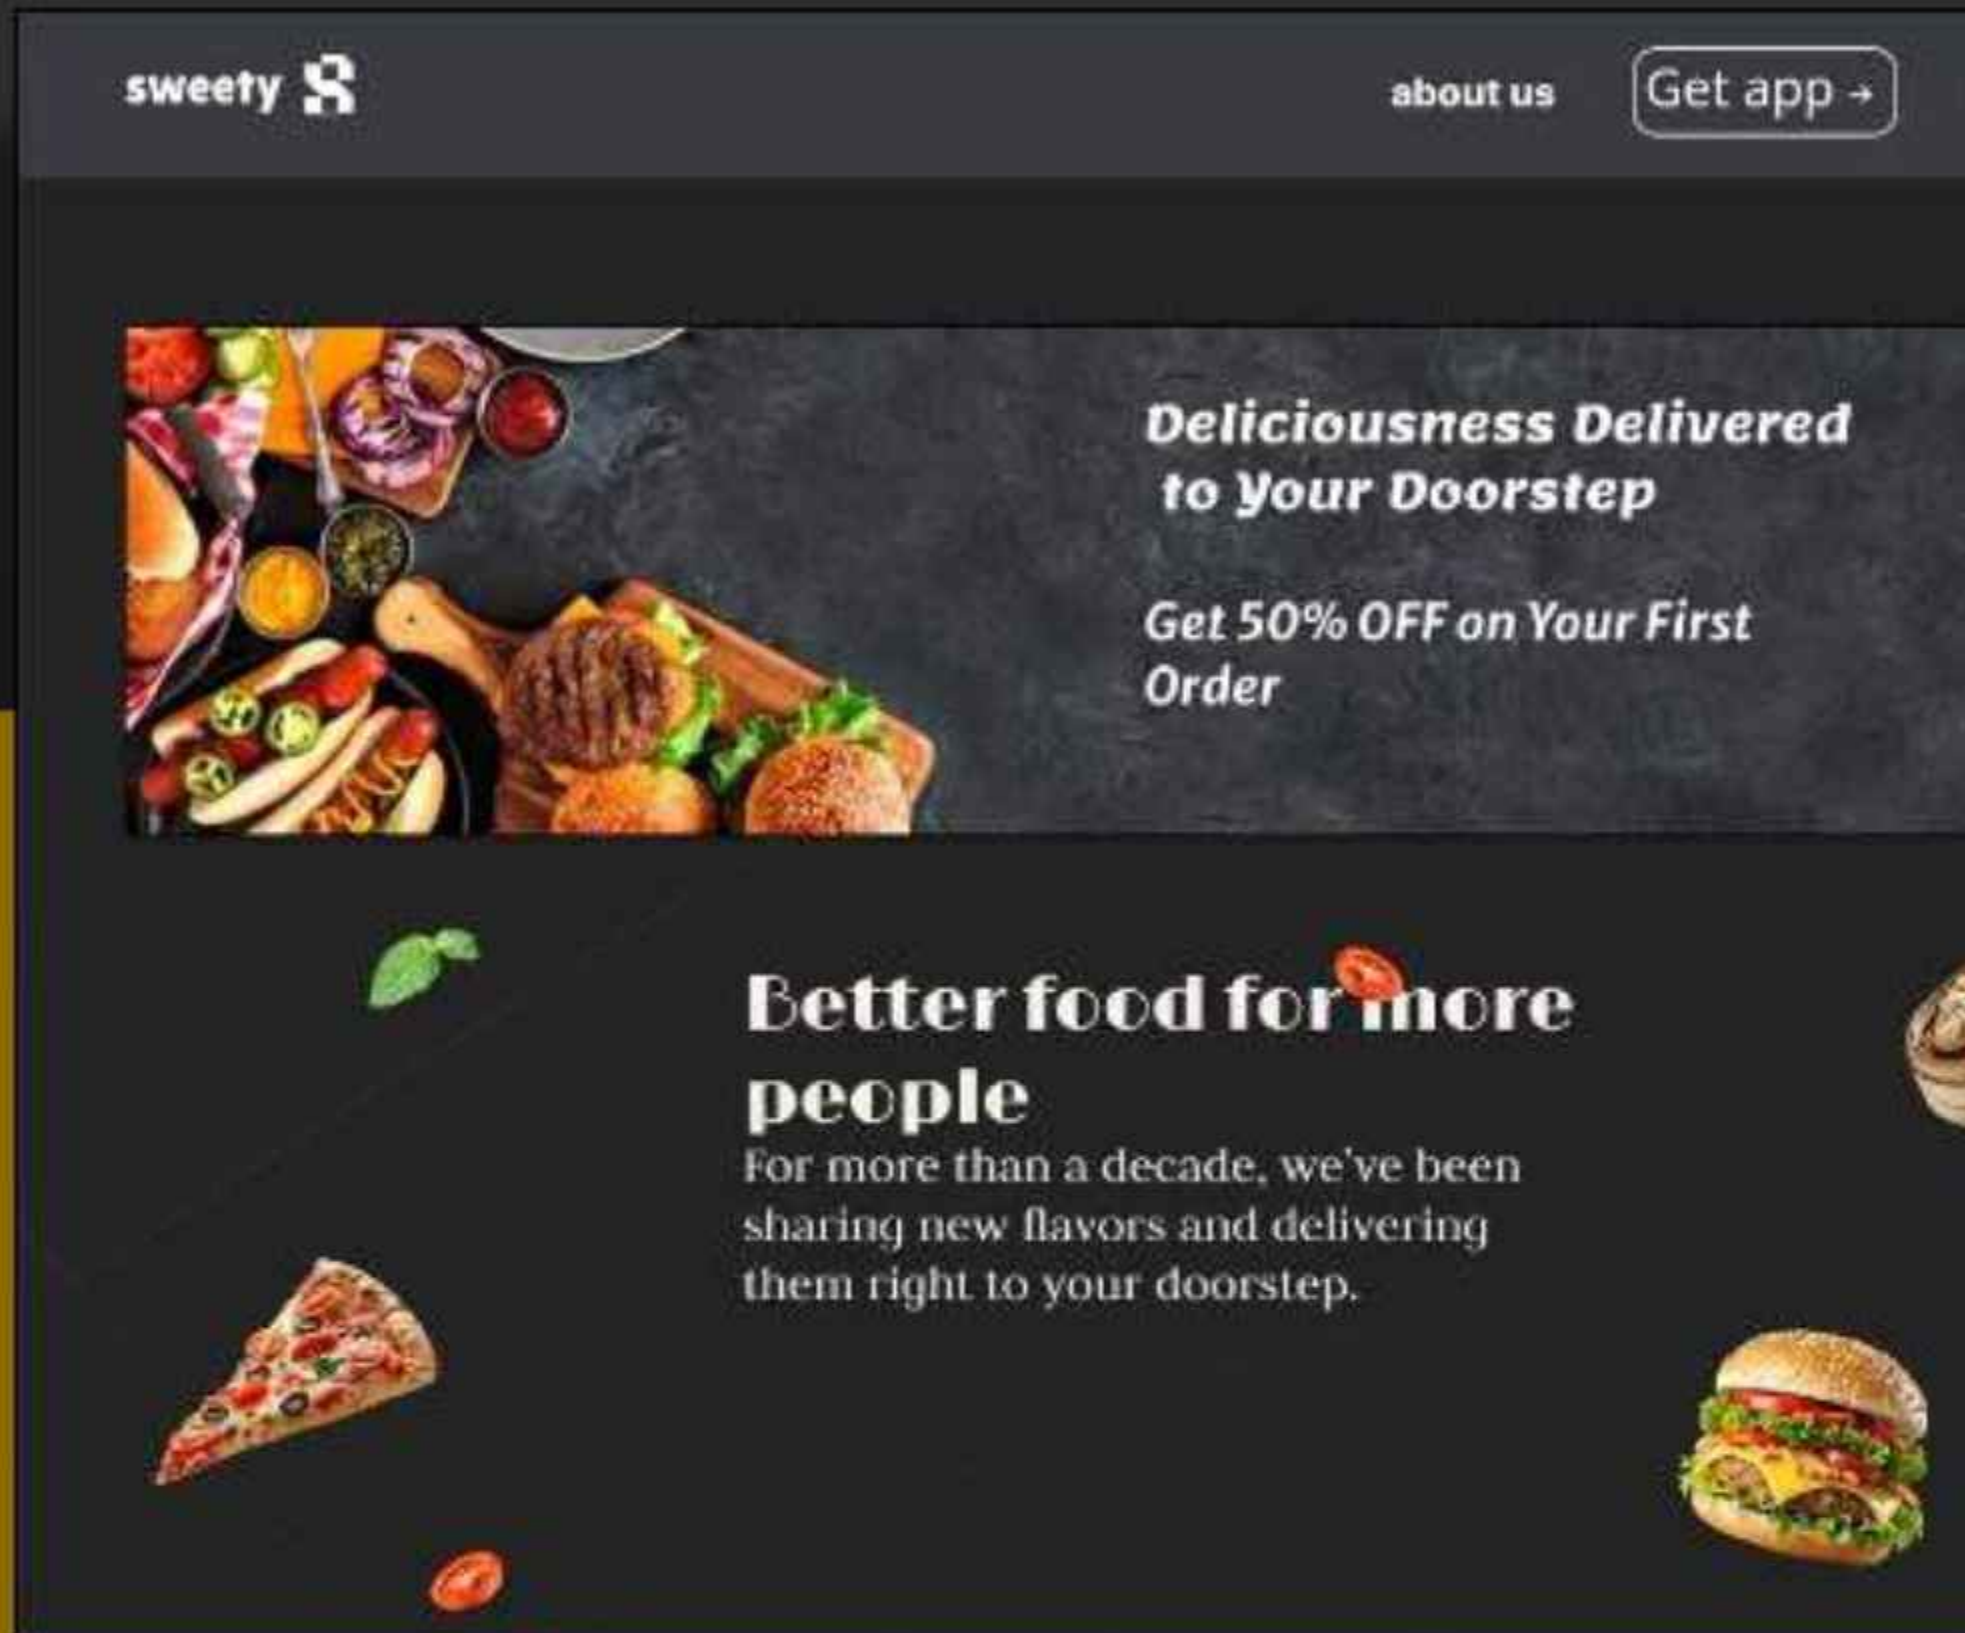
sweety S

about us

Get app →

Deliciousness Delivered to Your Doorstep

Get 50% OFF on Your First Order

Better food for more people

For more than a decade, we've been sharing new flavors and delivering them right to your doorstep.